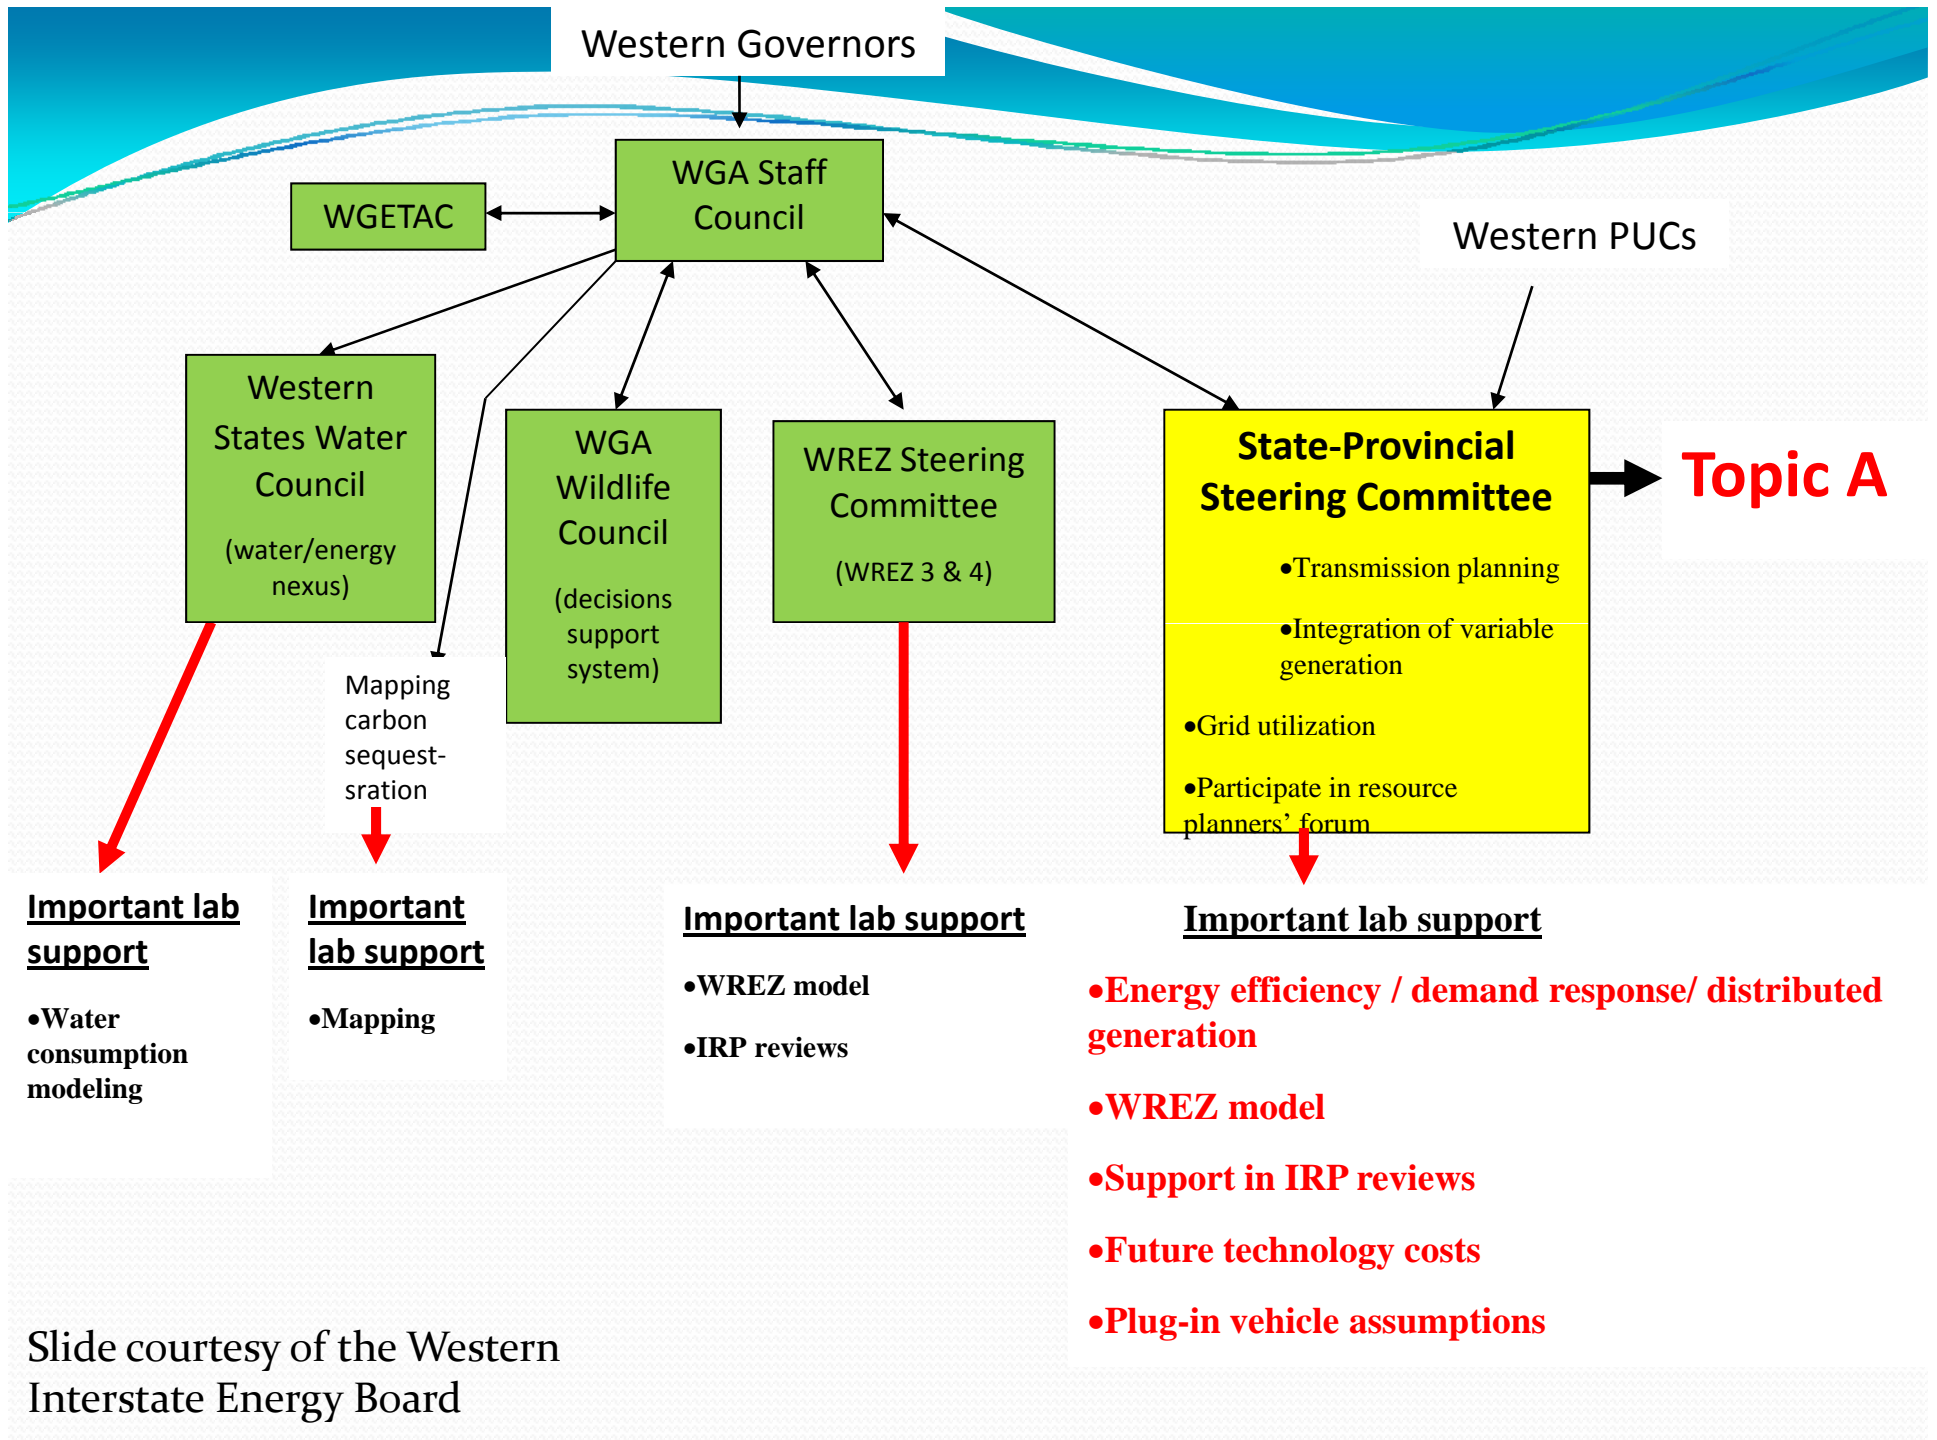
Western Governors

WGA Staff Council

WGETAC

Western PUCs

Western States Water Council

(water/energy nexus)

WGA Wildlife Council

(decisions support system)

WREZ Steering Committee

(WREZ 3 & 4)

State-Provincial Steering Committee

•Transmission planning

•Integration of variable generation

•Grid utilization

•Participate in resource planners' forum

Topic A

Mapping carbon sequest-sration

Important lab support

•Water consumption modeling

Important lab support

•Mapping

Important lab support

•WREZ model

•IRP reviews

Important lab support

•Energy efficiency / demand response/ distributed generation

•WREZ model

•Support in IRP reviews

•Future technology costs

•Plug-in vehicle assumptions

Slide courtesy of the Western Interstate Energy Board